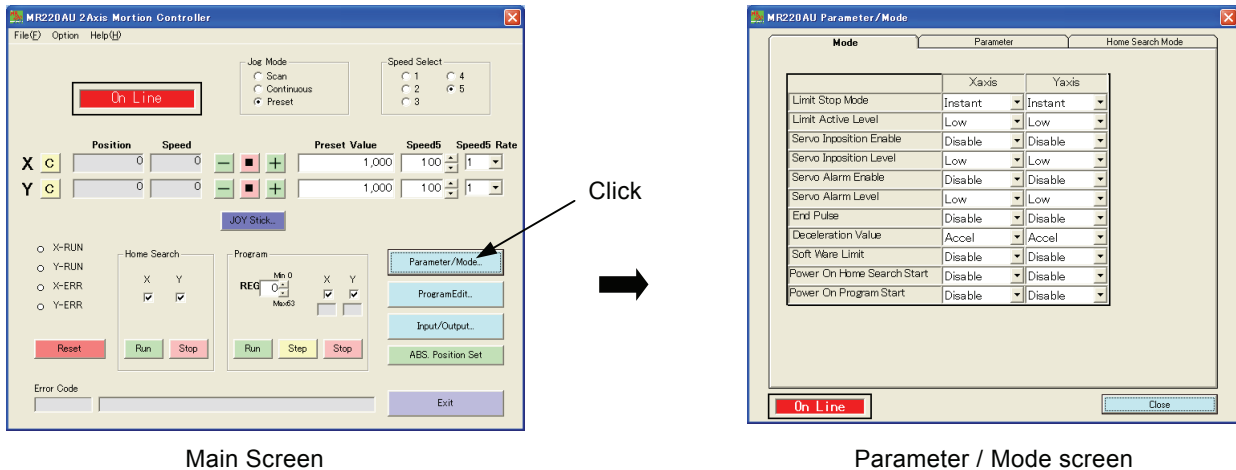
MR220AU 2Axis Mortion Controller

File(F) Option Help(H)

Jog Mode
Scan
Continuous
Preset

Speed Select
1
2
3
4
5

On Line

| | Position | Speed | | Preset Value | Speed5 | Speed5 Rate |
|---|---|---|---|---|---|---|
| X C | 0 | 0 | − ■ + | 1,000 | 100 | 1 |
| Y C | 0 | 0 | − ■ + | 1,000 | 100 | 1 |

JOY Stick..

X-RUN
Y-RUN
X-ERR
Y-ERR

Home Search
X Y

Program
REG 0 Min 0 Max63
X Y

Parameter/Mode..
ProgramEdit..
Input/Output..
ABS. Position Set

Reset
Run Stop
Run Step Stop

Error Code

Exit

Click

Main Screen

MR220AU Parameter/Mode

Mode | Parameter | Home Search Mode

| | Xaxis | Yaxis |
|---|---|---|
| Limit Stop Mode | Instant | Instant |
| Limit Active Level | Low | Low |
| Servo Inposition Enable | Disable | Disable |
| Servo Inposition Level | Low | Low |
| Servo Alarm Enable | Disable | Disable |
| Servo Alarm Level | Low | Low |
| End Pulse | Disable | Disable |
| Deceleration Value | Accel | Accel |
| Soft Ware Limit | Disable | Disable |
| Power On Home Search Start | Disable | Disable |
| Power On Program Start | Disable | Disable |

On Line

Close

Parameter / Mode screen